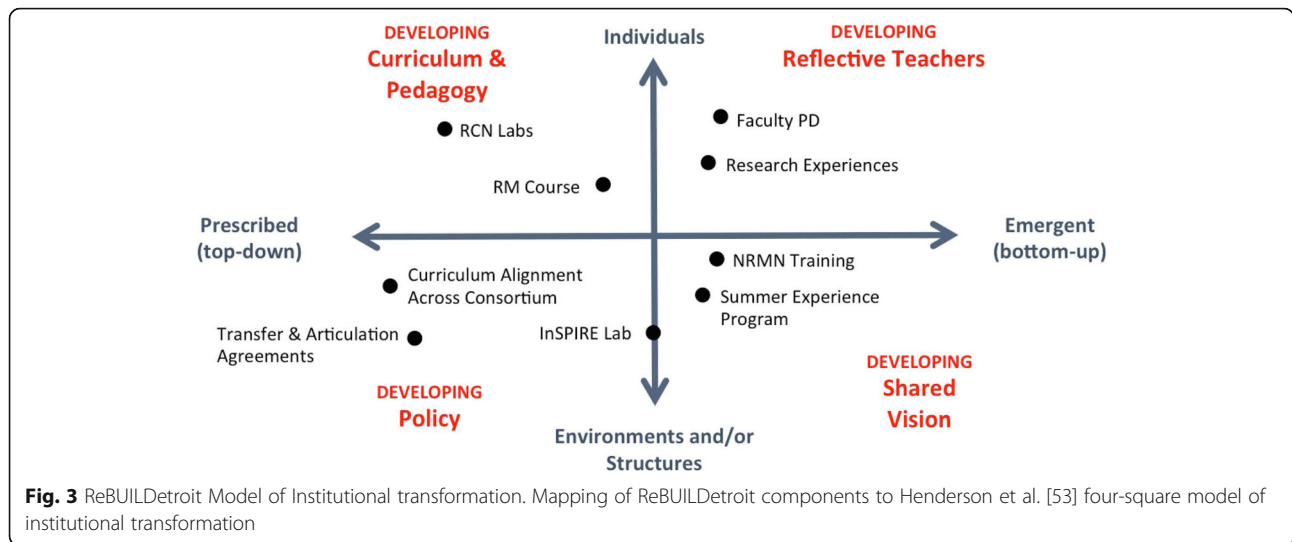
DEVELOPING
Curriculum & Pedagogy

Individuals

DEVELOPING
Reflective Teachers

RCN Labs

Faculty PD

Research Experiences

RM Course

Prescribed (top-down)

Emergent (bottom-up)

NRMN Training

Curriculum Alignment Across Consortium

Summer Experience Program

Transfer & Articulation Agreements

InSPIRE Lab

DEVELOPING
Shared Vision

DEVELOPING
Policy

Environments and/or Structures

**Fig. 3** ReBUILDetroit Model of Institutional transformation. Mapping of ReBUILDetroit components to Henderson et al. [53] four-square model of institutional transformation